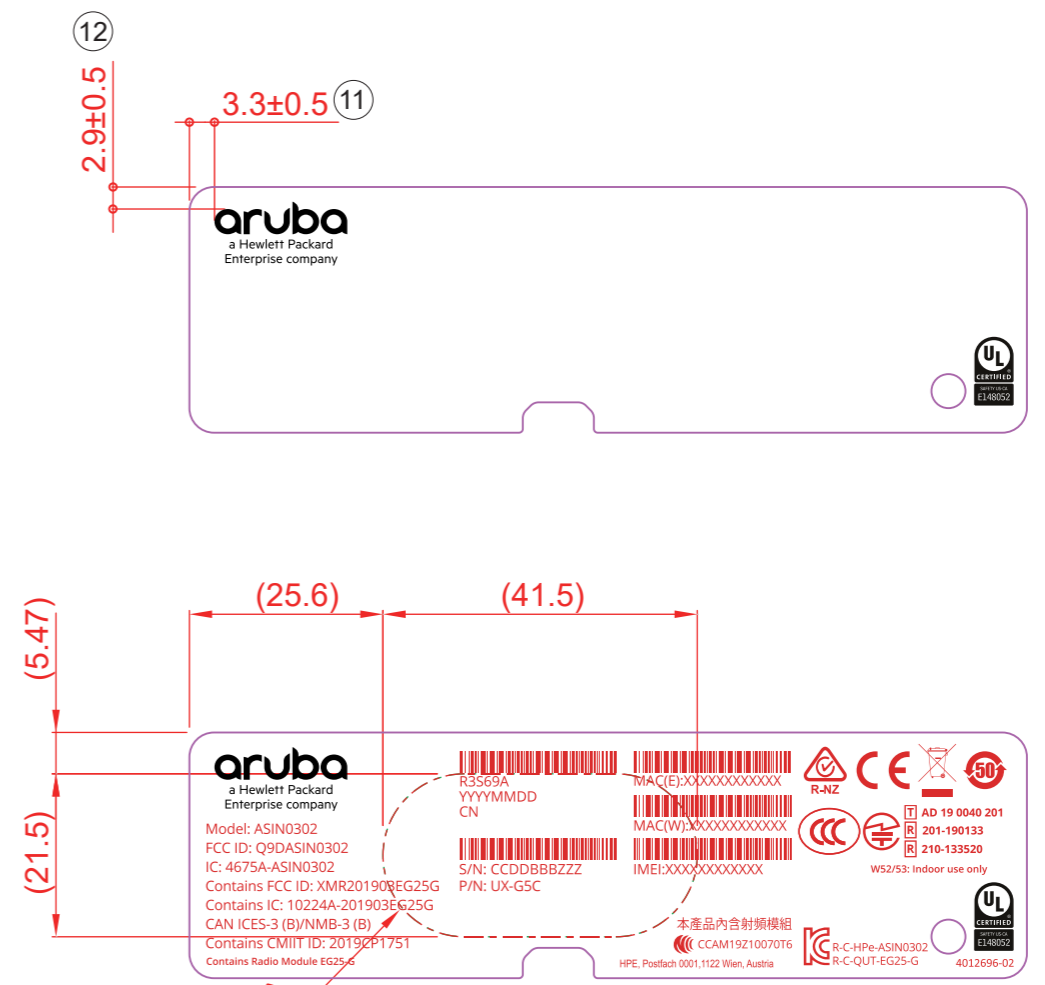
12

2.9±0.5

3.3±0.5 11

aruba
a Hewlett Packard Enterprise company

UL CERTIFIED
SAFETY US CA
E148052

(25.6)

(41.5)

(5.47)

(21.5)

aruba
a Hewlett Packard Enterprise company

Model: ASIN0302
FCC ID: Q9DASIN0302
IC: 4675A-ASIN0302
Contains FCC ID: XMR201903EG25G
Contains IC: 10224A-201903EG25G
CAN ICES-3 (B)/NMB-3 (B)
Contains CMIIT ID: 2019CP1751
Contains Radio Module EG25-G

R3S69A
YYYYMMDD
CN

S/N: CCDDBBBZZZ
P/N: UX-G5C

MAC(E):XXXXXXXXXXXX

MAC(W):XXXXXXXXXXXX

IMEI:XXXXXXXXXXXX

本產品內含射頻模組
CCAM19Z10070T6

HPE, Postfach 0001,1122 Wien, Austria

R-NZ

CE

50

T AD 19 0040 201
R 201-190133
R 210-133520

W52/53: Indoor use only

R-C-HPe-ASIN0302
R-C-QUT-EG25-G

UL CERTIFIED
SAFETY US CA
E148052

4012696-02